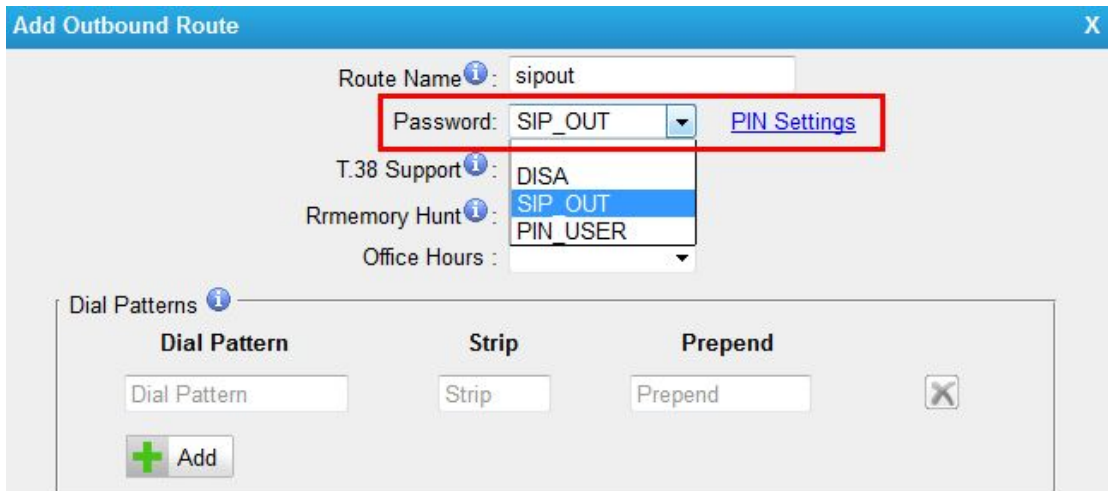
Add Outbound Route

X

Route Name: sipout

Password: SIP_OUT

PIN Settings

T.38 Support:

DISA

SIP_OUT

PIN_USER

Rrmemory Hunt:

Office Hours :

Dial Patterns

| Dial Pattern | Strip | Prepend |
|---|---|---|
| Dial Pattern | Strip | Prepend |

Add